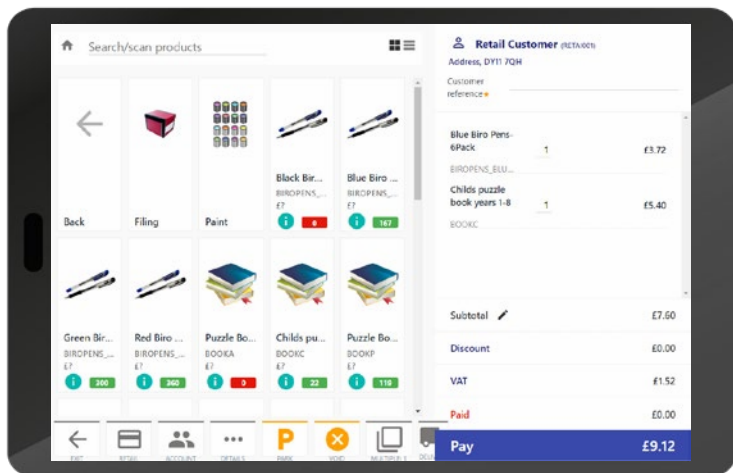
Search/scan products

Back

Filing

Paint

Black Bir...
BIROPENS_...
£?
0

Blue Biro ...
BIROPENS_...
£?
167

Green Bir...
BIROPENS_...
£?
200

Red Biro ...
BIROPENS_...
£?
360

Puzzle Bo...
BOOKA
£?
0

Childs pu...
BOOKC
£?
22

Puzzle Bo...
BOOKP
£?
110

EXIT
RETAIL
ACCOUNT
DETAILS
PARK
VOID
MULTIPLY
DELI

Retail Customer (RETA001)
Address, DY11 7QH

Customer reference*

Blue Biro Pens-6Pack
1
£3.72
BIROPENS_BLU...

Childs puzzle book years 1-8
1
£5.40
BOOKC

Subtotal
£7.60

Discount
£0.00

VAT
£1.52

Paid
£0.00

Pay
£9.12